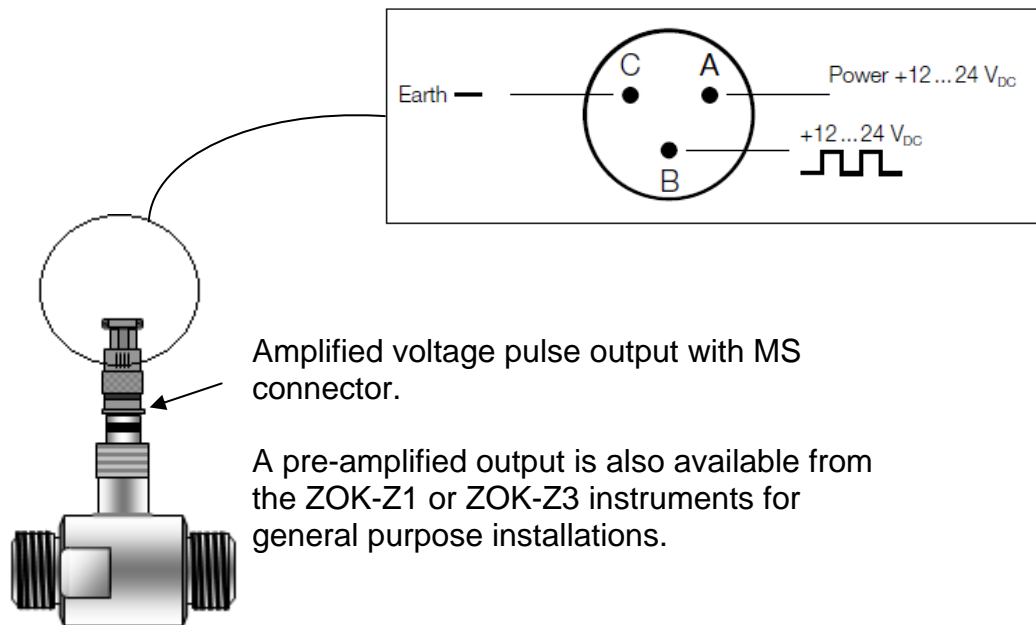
C A

Earth —

Power +12 ... 24 $V_{DC}$

+12 ... 24 $V_{DC}$

B

Amplified voltage pulse output with MS connector.

A pre-amplified output is also available from the ZOK-Z1 or ZOK-Z3 instruments for general purpose installations.